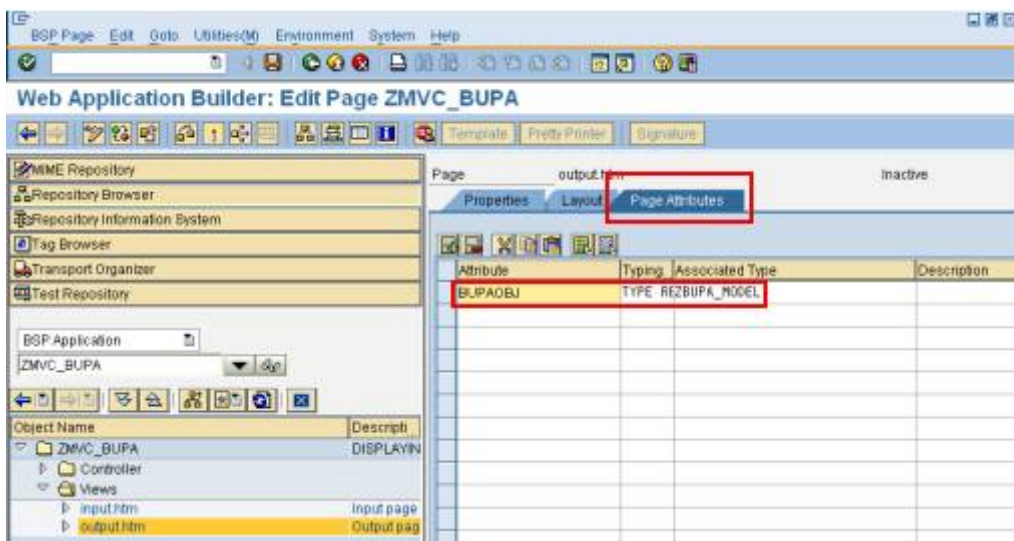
BSP Page Edit Goto Utilities(M) Environment System Help

Web Application Builder: Edit Page ZMVC_BUPA

Template Pretty Printer Signature

MIME Repository
Repository Browser
Repository Information System
Tag Browser
Transport Organizer
Test Repository

BSP Application
ZMVC_BUPA

| Object Name | Descripti |
|---|---|
| ZMVC_BUPA | DISPLAYIN |
| Controller | |
| Views | |
| input.htm | Input page |
| output.htm | Output pag |

Page output.htm Inactive

Properties Layout Page Attributes

| Attribute | Typing | Associated Type | Description |
|---|---|---|---|
| BUPAOBJ | TYPE | REZBUPA_MODEL | |